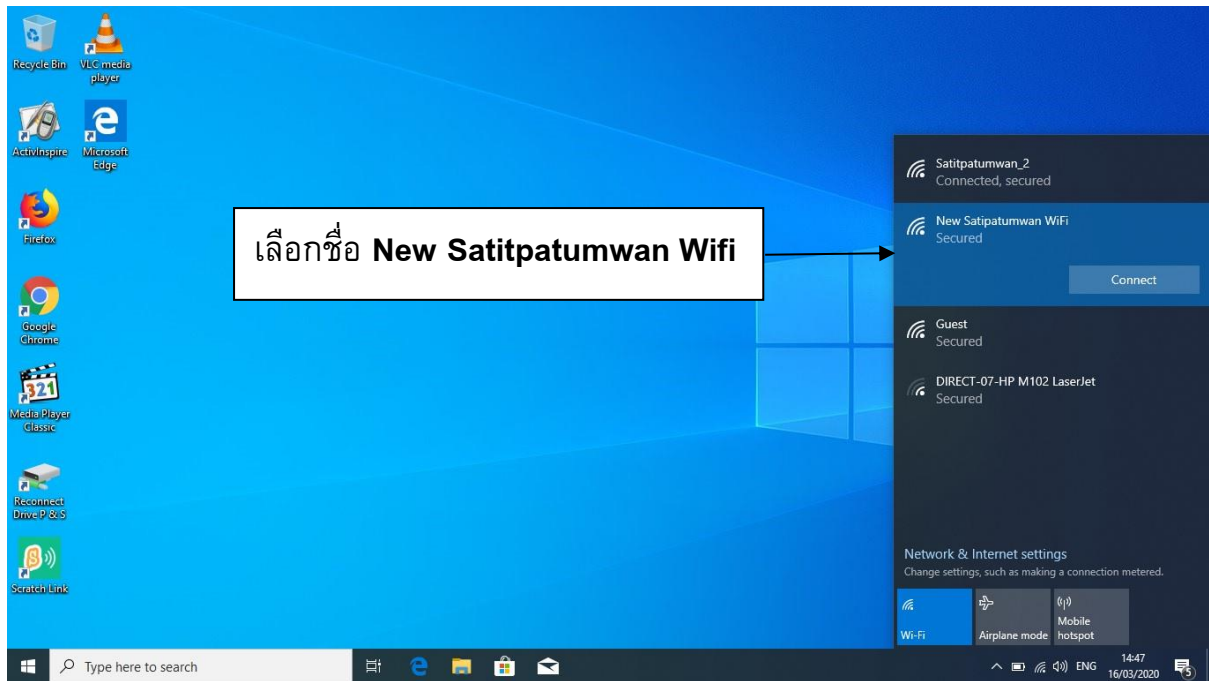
Recycle Bin
VLC media player
ActivInspire
Microsoft Edge
Firefox
Google Chrome
Media Player Classic
Reconnect Drive P & S
Scratch Link

เลือกชื่อ **New Satitpatumwan Wifi**

Satitpatumwan_2
Connected, secured

New Satipatumwan WiFi
Secured

Connect

Guest
Secured

DIRECT-07-HP M102 LaserJet
Secured

Network & Internet settings
Change settings, such as making a connection metered.

Wi-Fi
Airplane mode
Mobile hotspot

Type here to search

ENG
14:47
16/03/2020
3